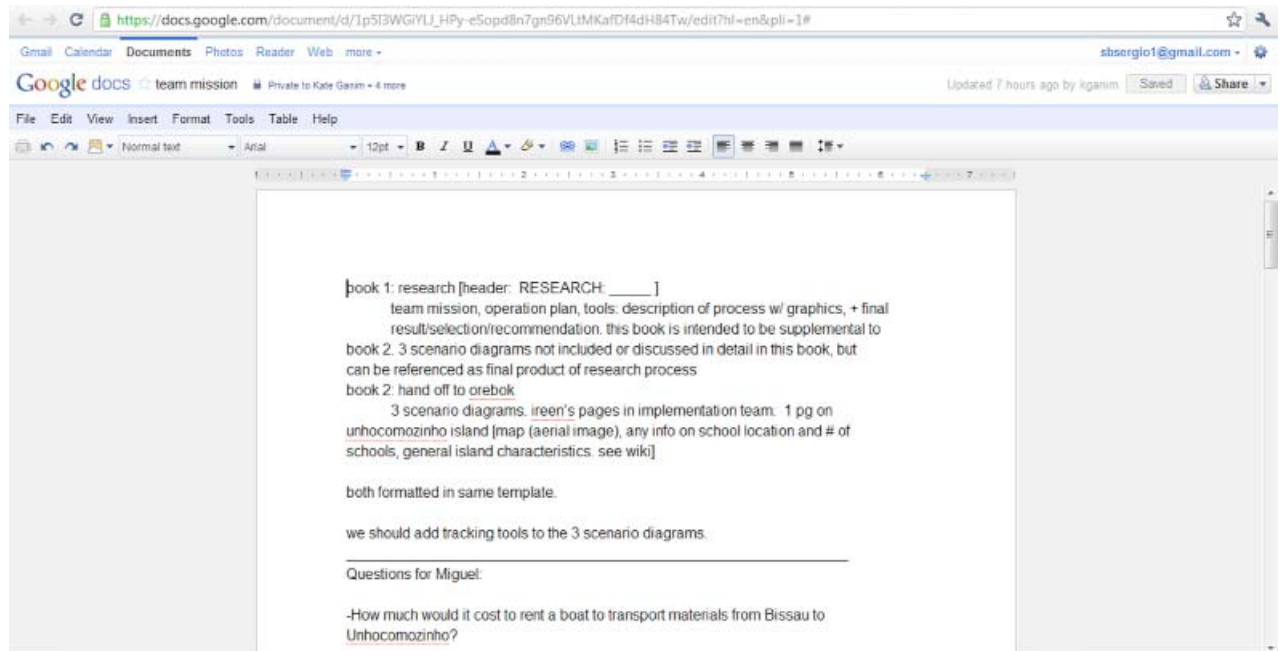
https://docs.google.com/document/d/1p5I3WGiYLJ_HPy-eSopd8n7gn96VLtMKafDf4dH84Tw/edit?hl=en&pli=1#

Gmail Calendar Documents Photos Reader Web more ▾

sbsergio1@gmail.com ▾

Google docs team mission Private to Kate Ganim + 4 more

Updated 7 hours ago by kganim Saved Share

File Edit View Insert Format Tools Table Help

Normal text Arial 12pt B I U A

book 1: research [header: RESEARCH: _____ ]

team mission, operation plan, tools: description of process w/ graphics, + final result/selection/recommendation. this book is intended to be supplemental to book 2. 3 scenario diagrams not included or discussed in detail in this book, but can be referenced as final product of research process

book 2: hand off to orebok

3 scenario diagrams. ireen's pages in implementation team. 1 pg on unhocomozinho island [map (aerial image), any info on school location and # of schools, general island characteristics. see wiki]

both formatted in same template.

we should add tracking tools to the 3 scenario diagrams.

Questions for Miguel:

-How much would it cost to rent a boat to transport materials from Bissau to Unhocomozinho?